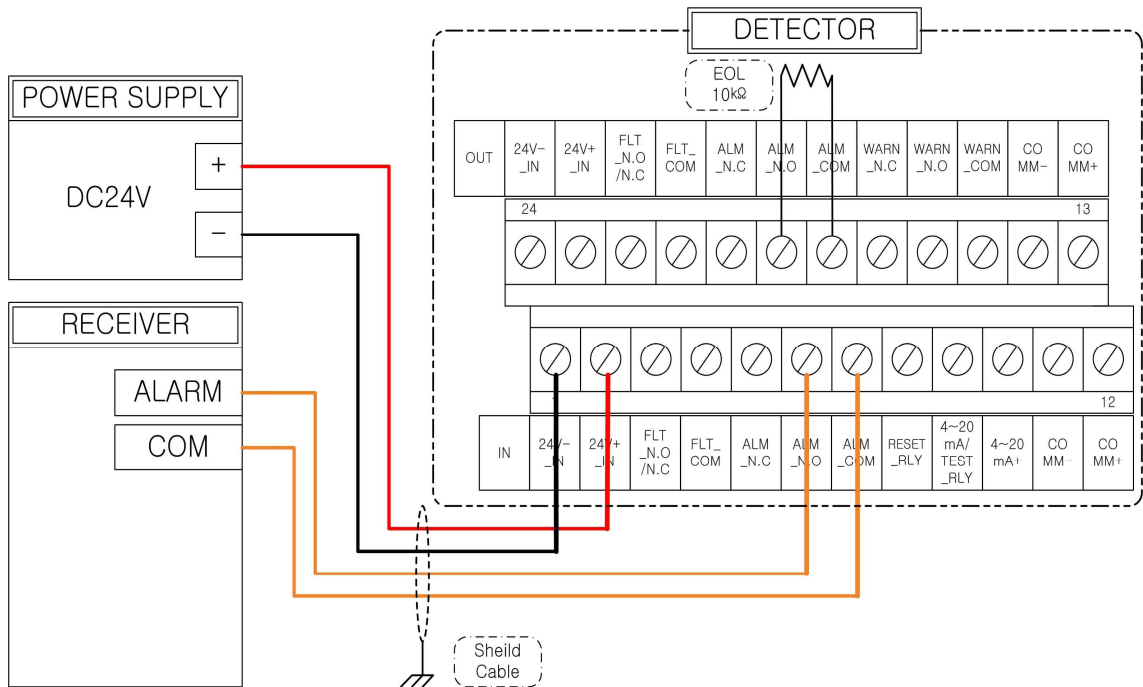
DETECTOR

EOL
10kΩ

POWER SUPPLY

DC24V

+

−

RECEIVER

ALARM

COM

| OUT | 24V−_IN | 24V+_IN | FLT_N.O/N.C | FLT_COM | ALM_N.C | ALM_N.O | ALM_COM | WARN_N.C | WARN_N.O | WARN_COM | COMM− | COMM+ |
|---|---|---|---|---|---|---|---|---|---|---|---|---|

24

13

1

12

| IN | 24V−_IN | 24V+_IN | FLT_N.O/N.C | FLT_COM | ALM_N.C | ALM_N.O | ALM_COM | RESET_RLY | 4~20 mA/TEST_RLY | 4~20 mA+ | COMM− | COMM+ |
|---|---|---|---|---|---|---|---|---|---|---|---|---|

Sheild
Cable